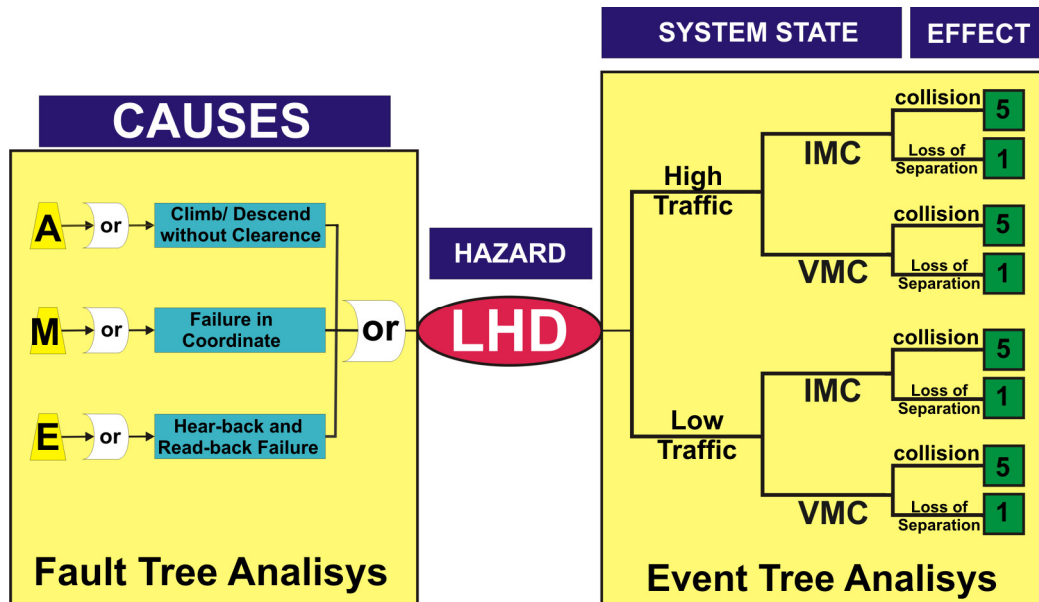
SYSTEM STATE

EFFECT

CAUSES

A or Climb/ Descend without Clearence

M or Failure in Coordinate

E or Hear-back and Read-back Failure

or

HAZARD

LHD

High Traffic

IMC

collision 5

Loss of Separation 1

VMC

collision 5

Loss of Separation 1

Low Traffic

IMC

collision 5

Loss of Separation 1

VMC

collision 5

Loss of Separation 1

Fault Tree Analisys

Event Tree Analisys